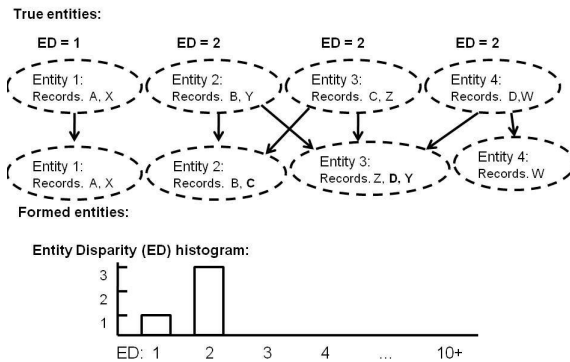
True entities:

ED = 1
ED = 2
ED = 2
ED = 2

Entity 1:
Records. A, X

Entity 2:
Records. B, Y

Entity 3:
Records. C, Z

Entity 4:
Records. D,W

Entity 1:
Records. A, X

Entity 2:
Records. B, C

Entity 3:
Records. Z, D, Y

Entity 4:
Records. W

Formed entities:

Entity Disparity (ED) histogram:

3
2
1

ED: 1 2 3 4 ... 10+